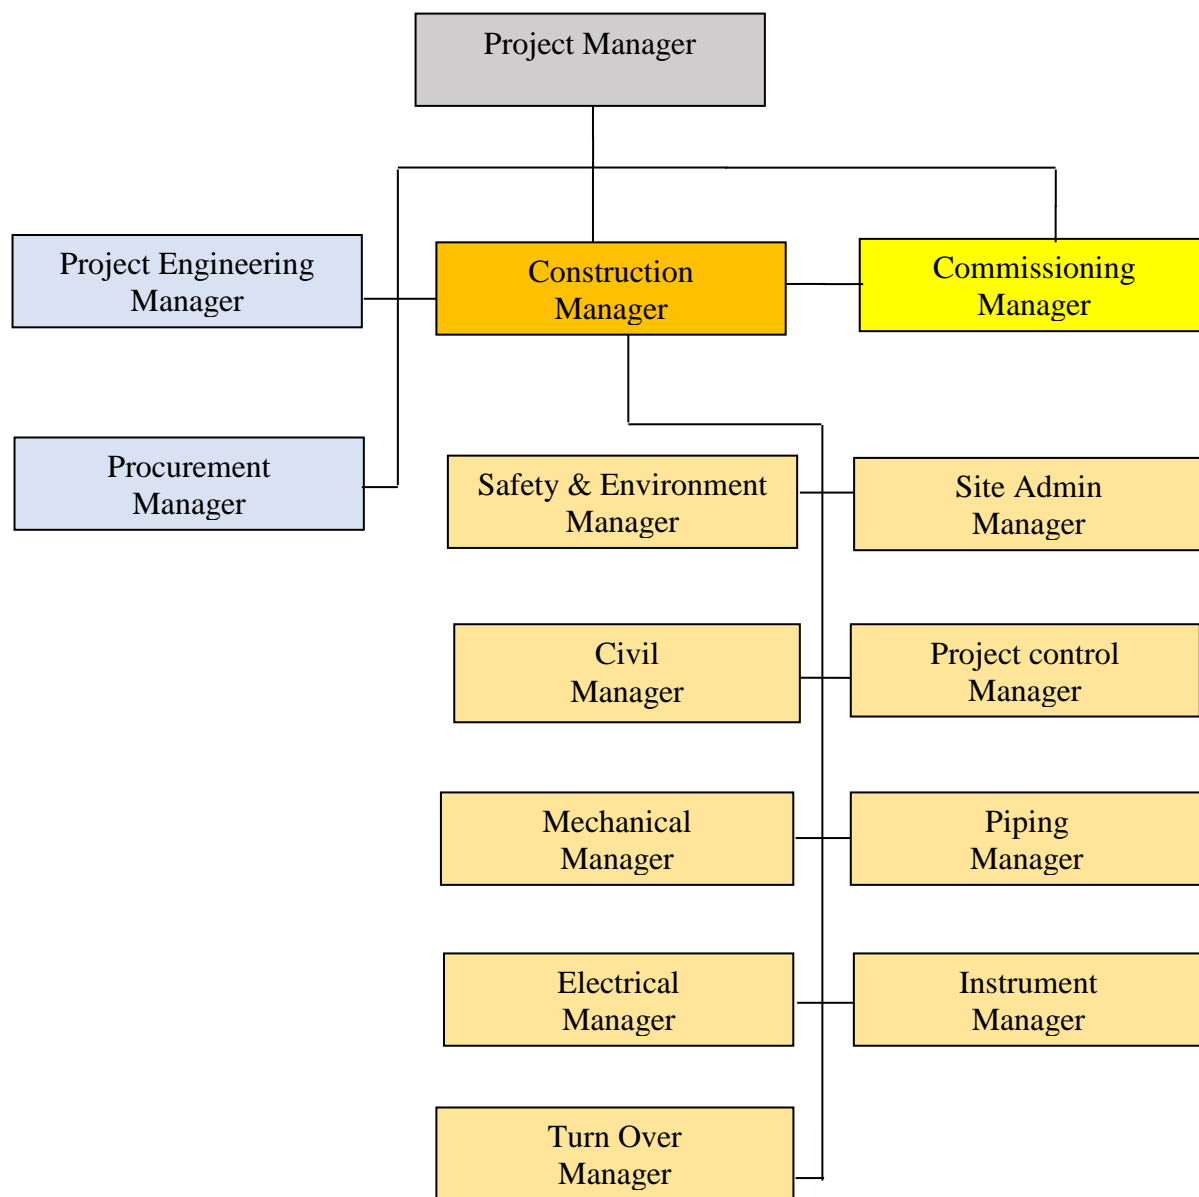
Project Manager

Project Engineering Manager

Construction Manager

Commissioning Manager

Procurement Manager

Safety & Environment Manager

Site Admin Manager

Civil Manager

Project control Manager

Mechanical Manager

Piping Manager

Electrical Manager

Instrument Manager

Turn Over Manager